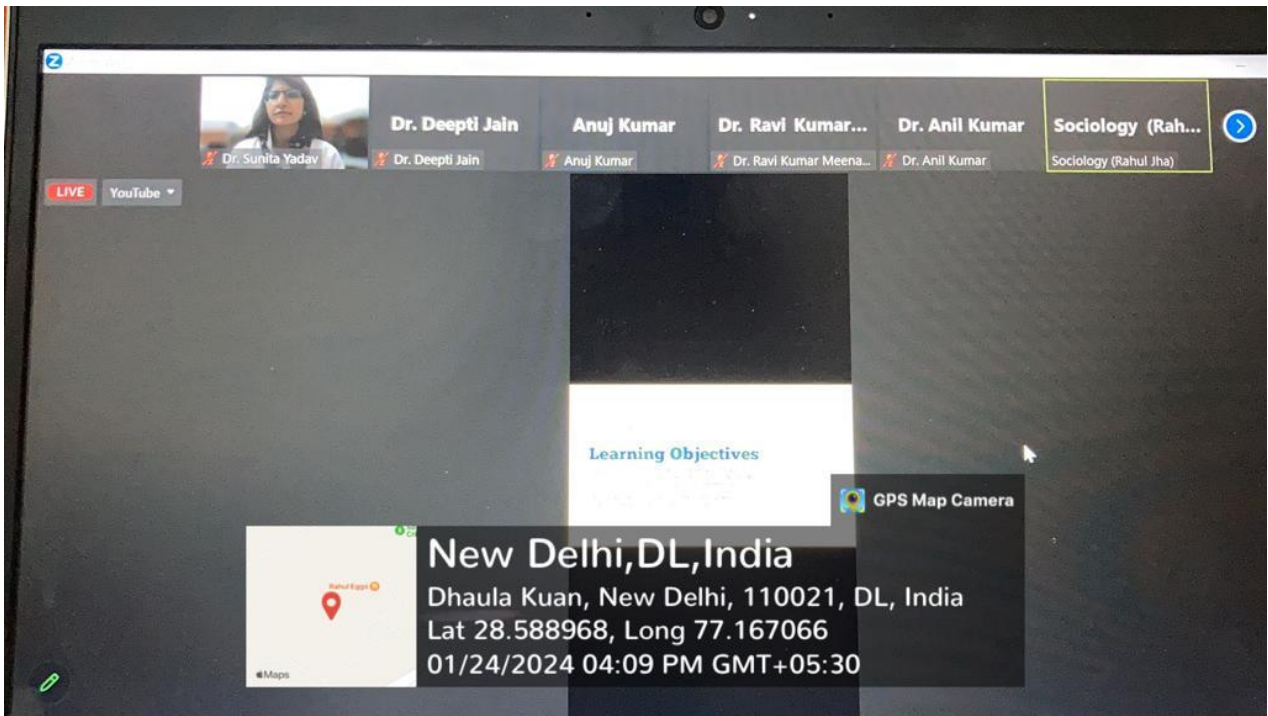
Dr. Sunita Yadav

Dr. Deepti Jain
Dr. Deepti Jain

Anuj Kumar
Anuj Kumar

Dr. Ravi Kumar...
Dr. Ravi Kumar Meena...

Dr. Anil Kumar
Dr. Anil Kumar

Sociology (Rah...
Sociology (Rahul Jha)

LIVE
YouTube

Learning Objectives

GPS Map Camera

Rahul Eggs

Maps

New Delhi,DL,India
Dhaula Kuan, New Delhi, 110021, DL, India
Lat 28.588968, Long 77.167066
01/24/2024 04:09 PM GMT+05:30